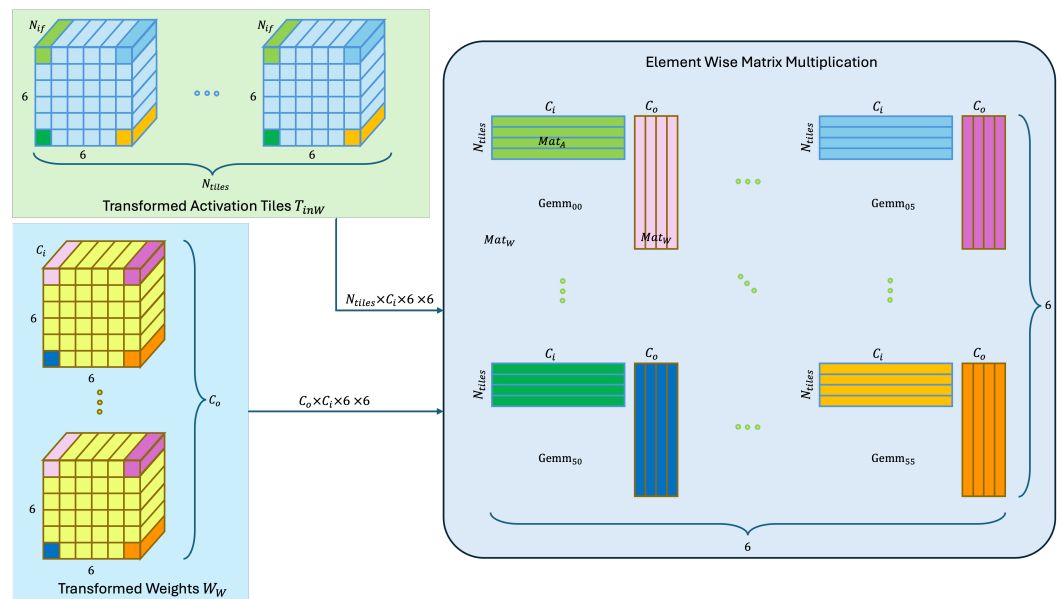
$N_{if}$

6

6

$N_{if}$

6

6

$N_{tiles}$

Transformed Activation Tiles $T_{inW}$

$C_i$

6

6

6

6

$C_o$

Transformed Weights $W_W$

$N_{tiles} \times C_i \times 6 \times 6$

$C_o \times C_i \times 6 \times 6$

Element Wise Matrix Multiplication

$C_i$

$C_o$

$N_{tiles}$

$Mat_A$

Gemm$_{00}$

$Mat_W$

$Mat_W$

$C_i$

$C_o$

$N_{tiles}$

Gemm$_{05}$

6

$C_i$

$C_o$

$N_{tiles}$

Gemm$_{50}$

$C_i$

$C_o$

$N_{tiles}$

Gemm$_{55}$

6